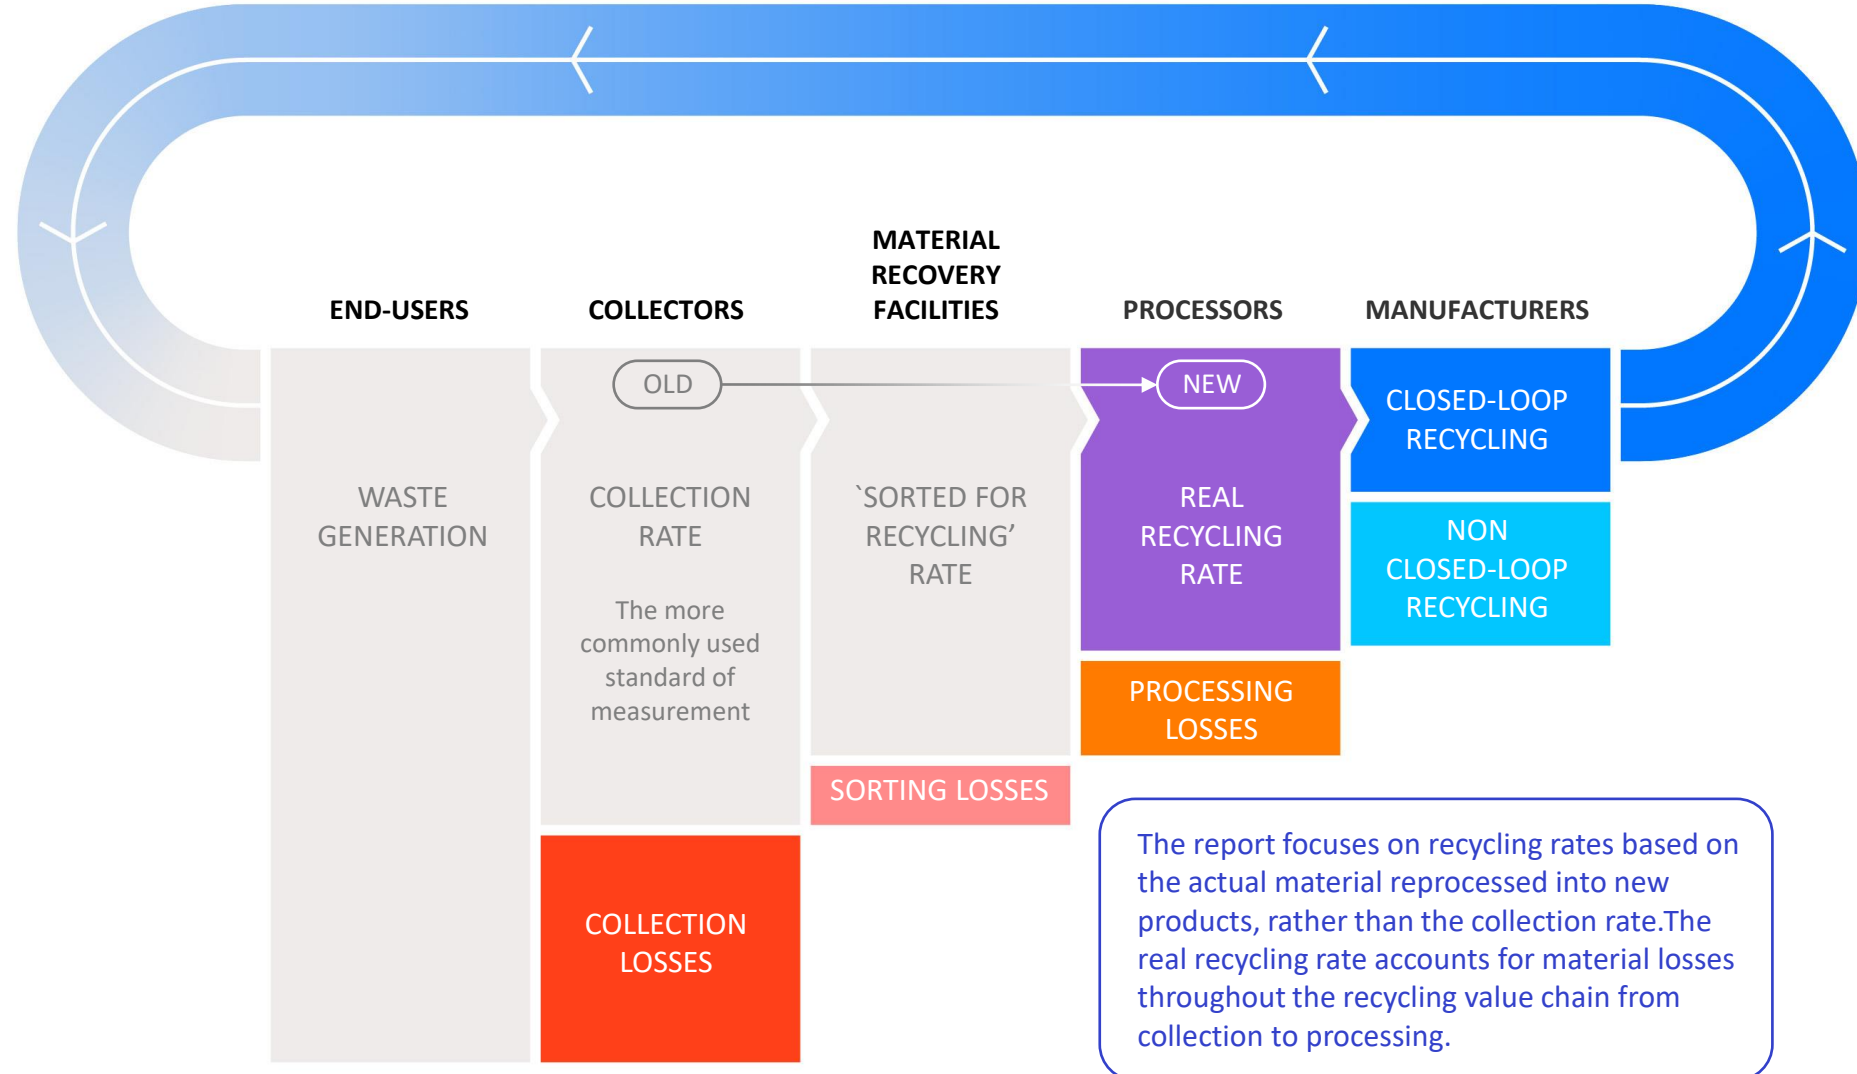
END-USERS

COLLECTORS

MATERIAL RECOVERY FACILITIES

PROCESSORS

MANUFACTURERS

OLD

NEW

WASTE GENERATION

COLLECTION RATE

The more commonly used standard of measurement

`SORTED FOR RECYCLING’ RATE

REAL RECYCLING RATE

CLOSED-LOOP RECYCLING

NON CLOSED-LOOP RECYCLING

PROCESSING LOSSES

SORTING LOSSES

COLLECTION LOSSES

The report focuses on recycling rates based on the actual material reprocessed into new products, rather than the collection rate.The real recycling rate accounts for material losses throughout the recycling value chain from collection to processing.